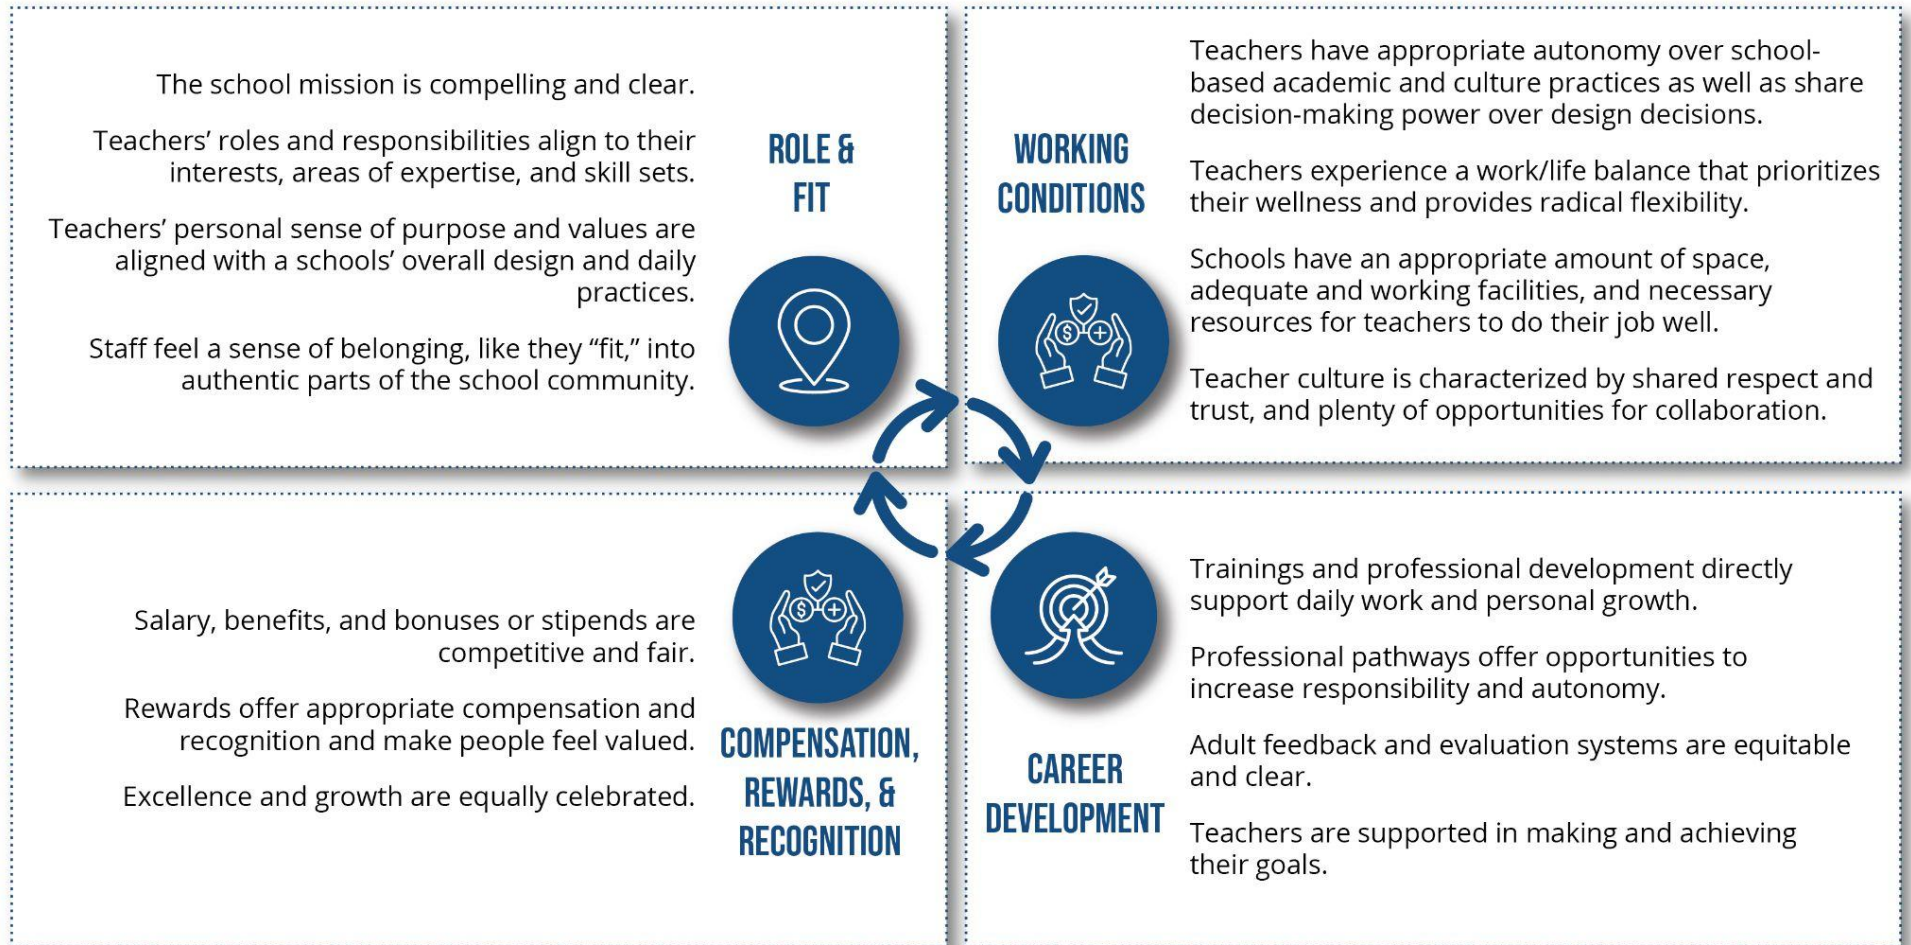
The school mission is compelling and clear.

Teachers' roles and responsibilities align to their interests, areas of expertise, and skill sets.

Teachers' personal sense of purpose and values are aligned with a schools' overall design and daily practices.

Staff feel a sense of belonging, like they "fit," into authentic parts of the school community.

ROLE & FIT

WORKING CONDITIONS

Teachers have appropriate autonomy over school-based academic and culture practices as well as share decision-making power over design decisions.

Teachers experience a work/life balance that prioritizes their wellness and provides radical flexibility.

Schools have an appropriate amount of space, adequate and working facilities, and necessary resources for teachers to do their job well.

Teacher culture is characterized by shared respect and trust, and plenty of opportunities for collaboration.

Salary, benefits, and bonuses or stipends are competitive and fair.

Rewards offer appropriate compensation and recognition and make people feel valued.

Excellence and growth are equally celebrated.

COMPENSATION, REWARDS, & RECOGNITION

CAREER DEVELOPMENT

Trainings and professional development directly support daily work and personal growth.

Professional pathways offer opportunities to increase responsibility and autonomy.

Adult feedback and evaluation systems are equitable and clear.

Teachers are supported in making and achieving their goals.